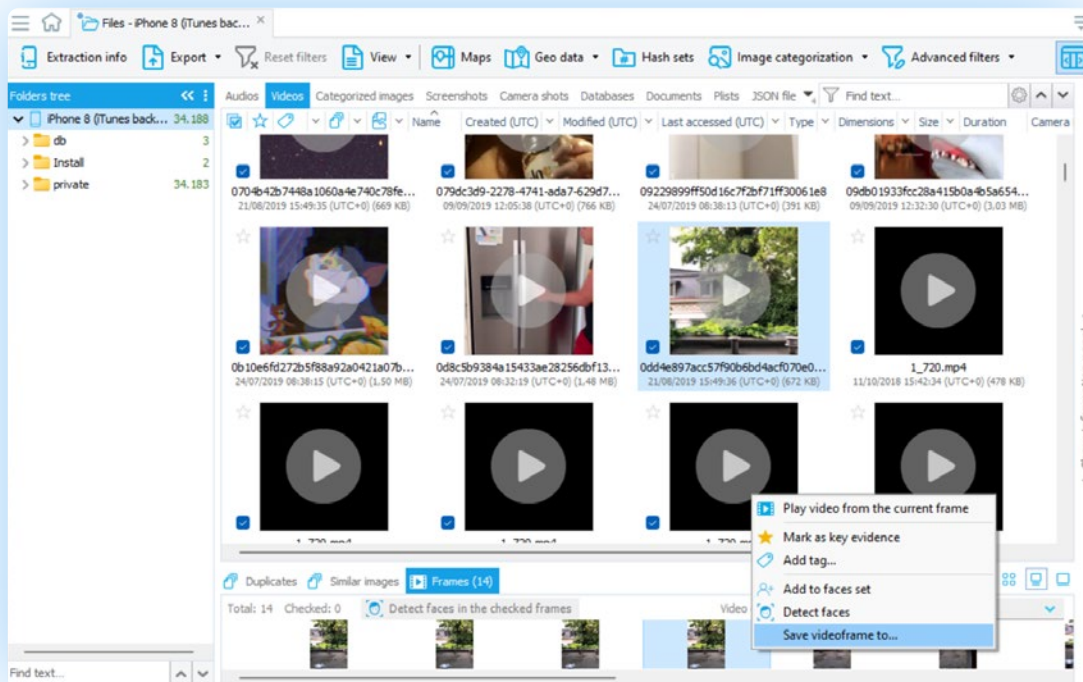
Files - iPhone 8 (iTunes bac... ×

Extraction info | Export | Reset filters | View | Maps | Geo data | Hash sets | Image categorization | Advanced filters

Folders tree
iPhone 8 (iTunes back... 34.188
db 3
Install 2
private 34.183

Audios | Videos | Categorized images | Screenshots | Camera shots | Databases | Documents | Plists | JSON file | Find text...

Name | Created (UTC) | Modified (UTC) | Last accessed (UTC) | Type | Dimensions | Size | Duration | Camera

0704b42b7448a1060a4e740c78fe...
21/08/2019 15:49:35 (UTC+0) (680 KB)

079dc3d9-2278-4741-ada7-629d7...
09/09/2019 12:05:38 (UTC+0) (766 KB)

09229899ff50d16c7f2bf71ff30061e8
24/07/2019 08:38:13 (UTC+0) (391 KB)

09db01933fcc28a415b0a4b5a654...
09/09/2019 12:32:30 (UTC+0) (3,03 MB)

0b10e6fd272b5f88a92a0421a07b...
24/07/2019 08:38:15 (UTC+0) (1,50 MB)

0d8c5b9384a15433ae28256dbf13...
24/07/2019 08:32:19 (UTC+0) (1,48 MB)

0dd4e897acc57f90b6bd4acf070e0...
21/08/2019 15:49:36 (UTC+0) (672 KB)

1_720.mp4
11/10/2018 15:42:34 (UTC+0) (476 KB)

1_720.mp4
1_720.mp4
1_720.mp4

Play video from the current frame
Mark as key evidence
Add tag...
Add to faces set
Detect faces
Save videoframe to...

Duplicates | Similar images | Frames (14)

Total: 14 Checked: 0 | Detect faces in the checked frames | Video

Find text...